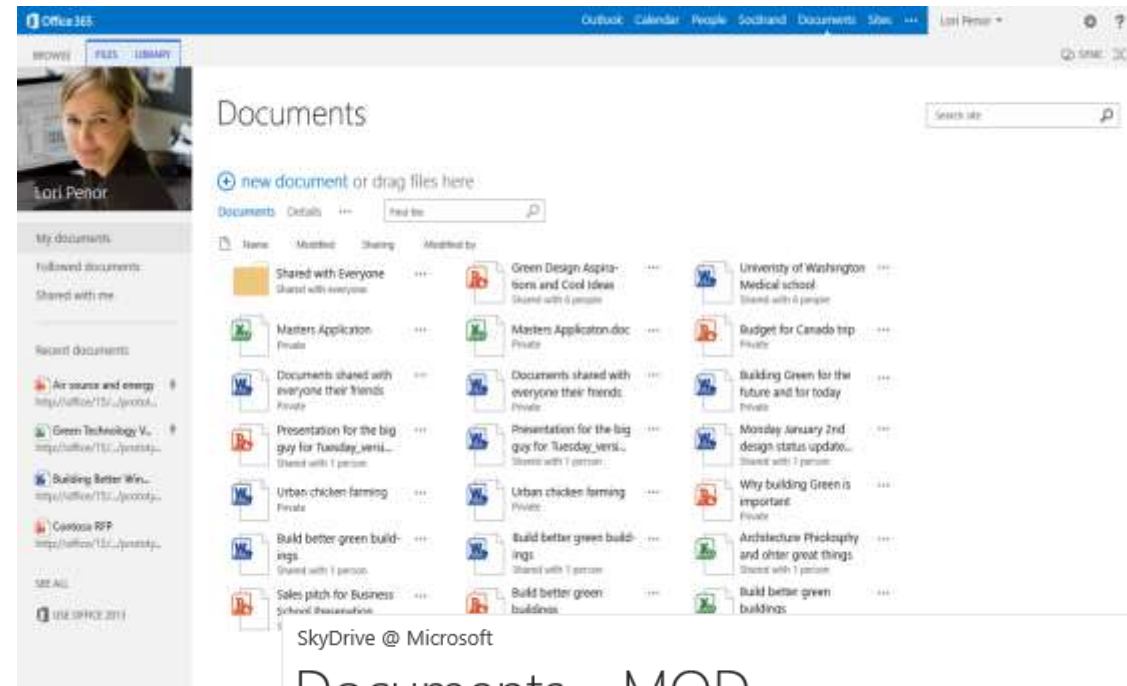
Office 365

Outlook Calendar People Socilland Documents Sites ··· Lori Penor ▾

BROWSE FILES LIBRARY

SYNC

Lori Penor

My documents
Followed documents
Shared with me

Recent documents

Air source and energy
http://office/15/.../protot...

Green Technology V...
http://office/15/.../protot...

Building Better Win...
http://office/15/.../protot...

Contoso RFP
http://office/15/.../protot...

SEE ALL

USE OFFICE 2013

Documents

Search site

⊕ new document or drag files here

Documents Details ··· Find file

Name Modified Sharing Modified by

Shared with Everyone
Shared with everyone

Green Design Aspirations and Cool Ideas
Shared with 6 people

University of Washington Medical school
Shared with 6 people

Masters Applicaton
Private

Masters Applicaton.doc
Private

Budget for Canada trip
Private

Documents shared with everyone their friends
Private

Documents shared with everyone their friends
Private

Building Green for the future and for today
Private

Presentation for the big guy for Tuesday_versi...
Shared with 1 person

Presentation for the big guy for Tuesday_versi...
Shared with 1 person

Monday January 2nd design status update...
Shared with 1 person

Urban chicken farming
Private

Urban chicken farming
Private

Why building Green is important
Private

Build better green buildings
Shared with 1 person

Build better green buildings
Shared with 1 person

Architecture Phickophy and ohter great things
Shared with 1 person

Sales pitch for Business School Presentation

Build better green buildings

Build better green buildings

SkyDrive @ Microsoft

Documents - MOD